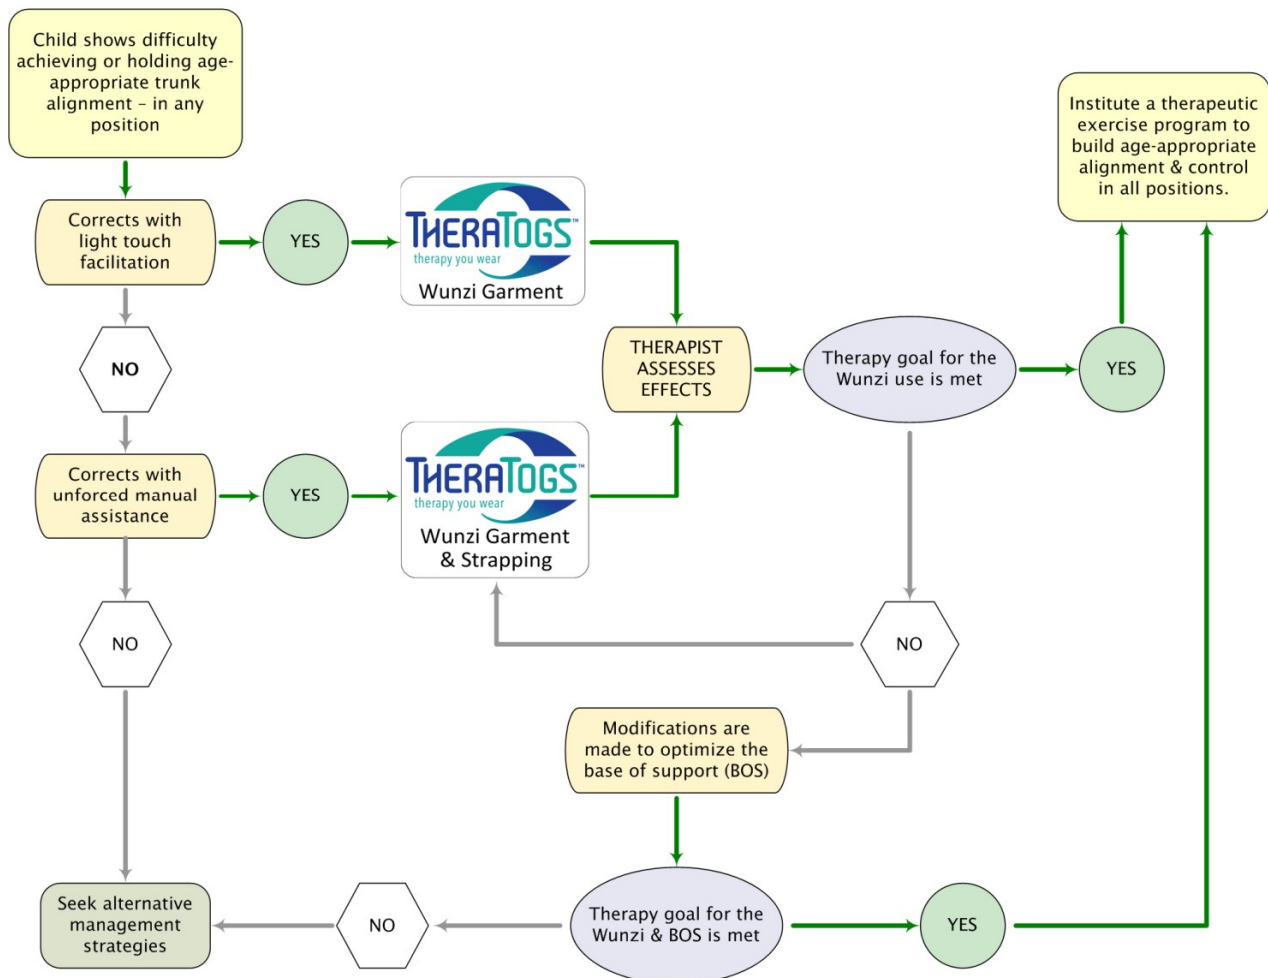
Child shows difficulty achieving or holding age-appropriate trunk alignment – in any position

Corrects with light touch facilitation

YES

THERATOGS™
therapy you wear
Wunzi Garment

NO

Corrects with unforced manual assistance

YES

THERATOGS™
therapy you wear
Wunzi Garment & Strapping

NO

THERAPIST ASSESSES EFFECTS

Therapy goal for the Wunzi use is met

YES

Institute a therapeutic exercise program to build age-appropriate alignment & control in all positions.

NO

Modifications are made to optimize the base of support (BOS)

Therapy goal for the Wunzi & BOS is met

YES

NO

Seek alternative management strategies